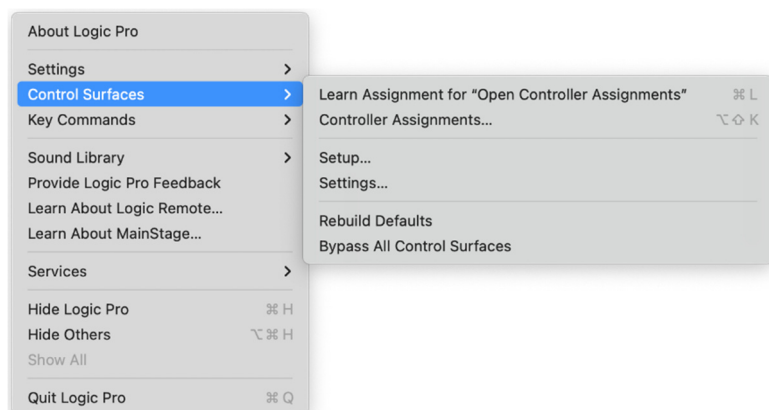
About Logic Pro

Settings >
Control Surfaces >
Key Commands >

Sound Library >
Provide Logic Pro Feedback
Learn About Logic Remote...
Learn About MainStage...

Services >

Hide Logic Pro ⌘H
Hide Others ⌥⌘H
Show All

Quit Logic Pro ⌘Q

Learn Assignment for "Open Controller Assignments" ⌘L
Controller Assignments... ⌥⇧K

Setup...
Settings...

Rebuild Defaults
Bypass All Control Surfaces